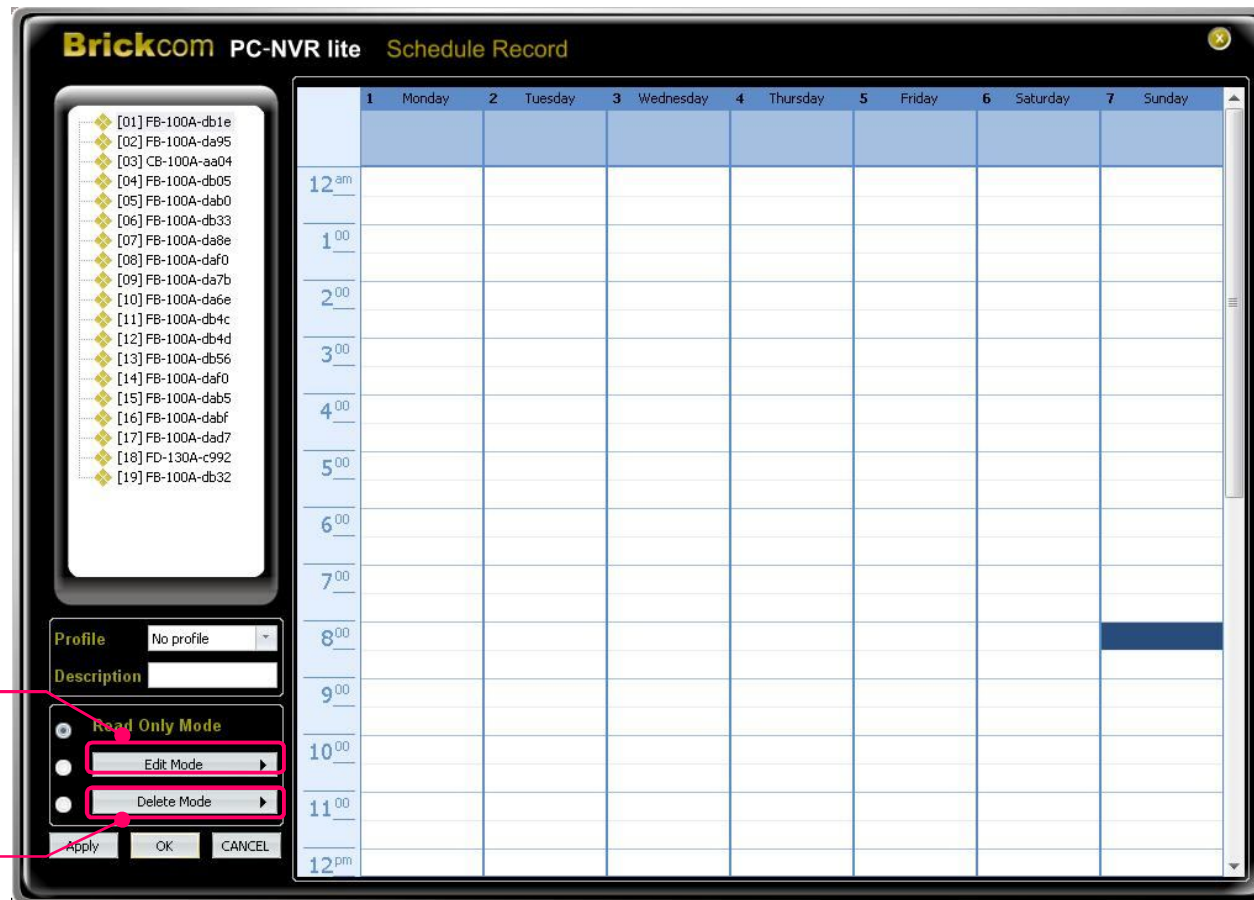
Brickcom PC-NVR lite Schedule Record

[01] FB-100A-db1e
[02] FB-100A-da95
[03] CB-100A-aa04
[04] FB-100A-db05
[05] FB-100A-dab0
[06] FB-100A-db33
[07] FB-100A-da8e
[08] FB-100A-daf0
[09] FB-100A-da7b
[10] FB-100A-da6e
[11] FB-100A-db4c
[12] FB-100A-db4d
[13] FB-100A-db56
[14] FB-100A-daf0
[15] FB-100A-dab5
[16] FB-100A-dabf
[17] FB-100A-dad7
[18] FD-130A-c992
[19] FB-100A-db32

Profile No profile
Description

Read Only Mode
Edit Mode
Delete Mode

Apply OK CANCEL

1 Monday 2 Tuesday 3 Wednesday 4 Thursday 5 Friday 6 Saturday 7 Sunday

$12^{am}$
$1^{00}$
$2^{00}$
$3^{00}$
$4^{00}$
$5^{00}$
$6^{00}$
$7^{00}$
$8^{00}$
$9^{00}$
$10^{00}$
$11^{00}$
$12^{pm}$